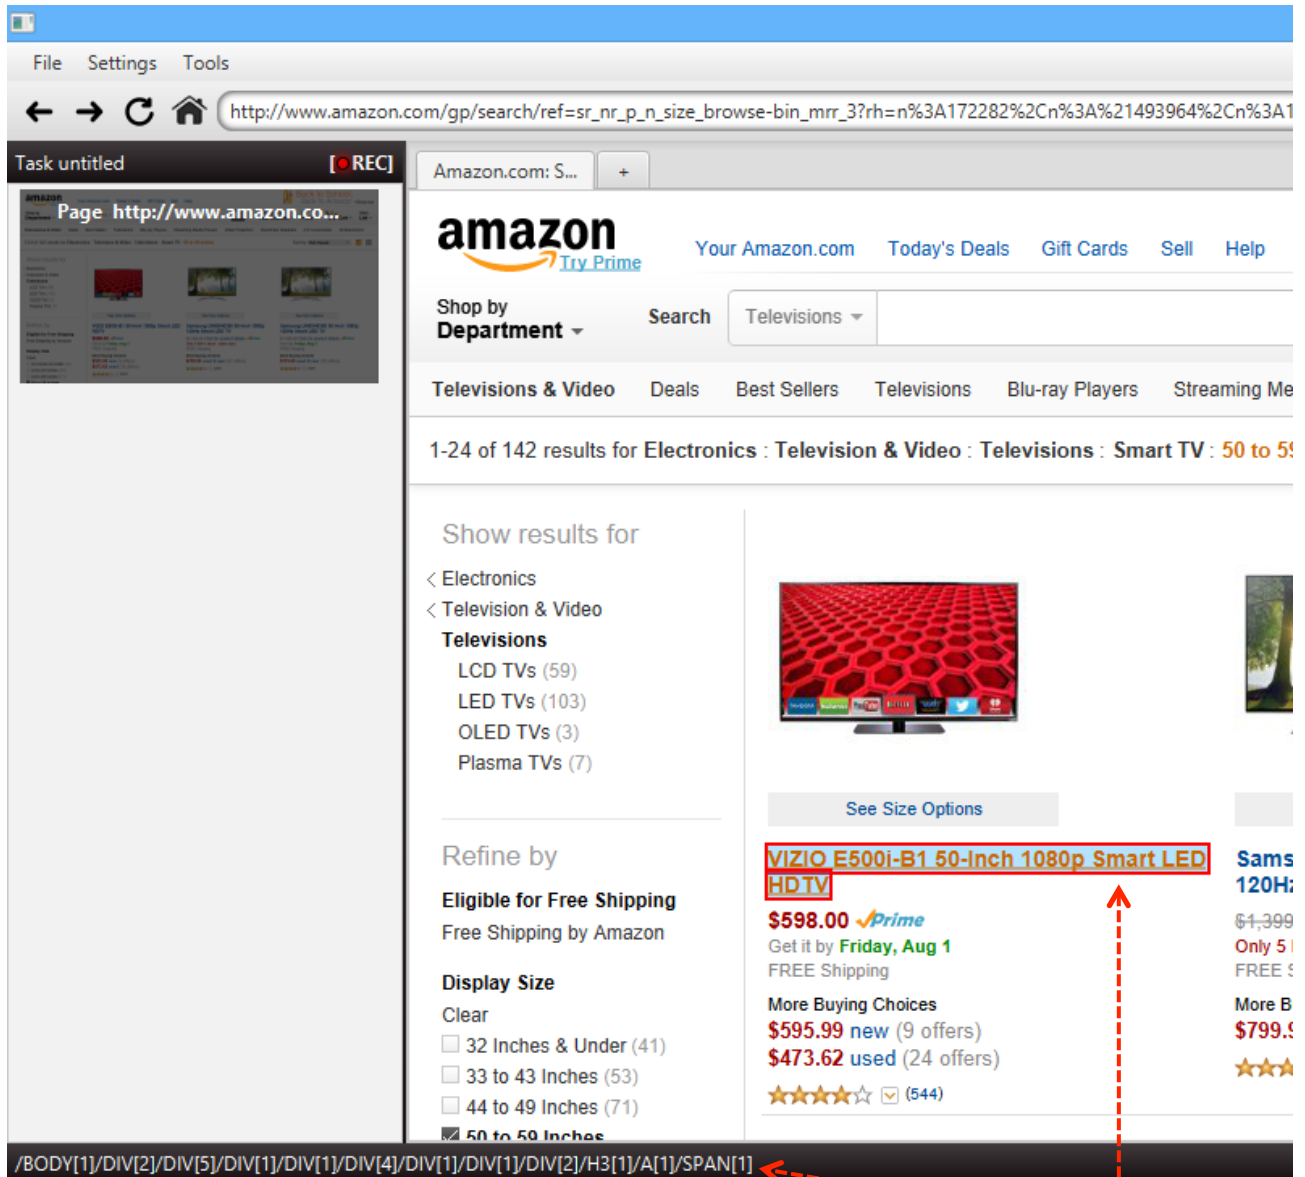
File Settings Tools

http://www.amazon.com/gp/search/ref=sr_nr_p_n_size_browse-bin_mrr_3?rh=n%3A172282%2Cn%3A%21493964%2Cn%3A1

Task untitled [REC]

Page http://www.amazon.co...

Amazon.com: S... +

amazon Try Prime

Your Amazon.com Today's Deals Gift Cards Sell Help

Shop by Department

Search Televisions

Televisions & Video Deals Best Sellers Televisions Blu-ray Players Streaming Me

1-24 of 142 results for Electronics : Television & Video : Televisions : Smart TV : 50 to 5

Show results for

Electronics
Television & Video
Televisions
LCD TVs (59)
LED TVs (103)
OLED TVs (3)
Plasma TVs (7)

Refine by

Eligible for Free Shipping
Free Shipping by Amazon

Display Size
Clear
32 Inches & Under (41)
33 to 43 Inches (53)
44 to 49 Inches (71)
50 to 59 Inches

See Size Options

VIZIO E500i-B1 50-Inch 1080p Smart LED HDTV
$598.00 Prime
Get it by Friday, Aug 1
FREE Shipping
More Buying Choices
$595.99 new (9 offers)
$473.62 used (24 offers)
(544)

Sams
120H
$1,399
Only 5
FREE
More B
$799.

/BODY[1]/DIV[2]/DIV[5]/DIV[1]/DIV[1]/DIV[4]/DIV[1]/DIV[1]/DIV[2]/H3[1]/A[1]/SPAN[1]